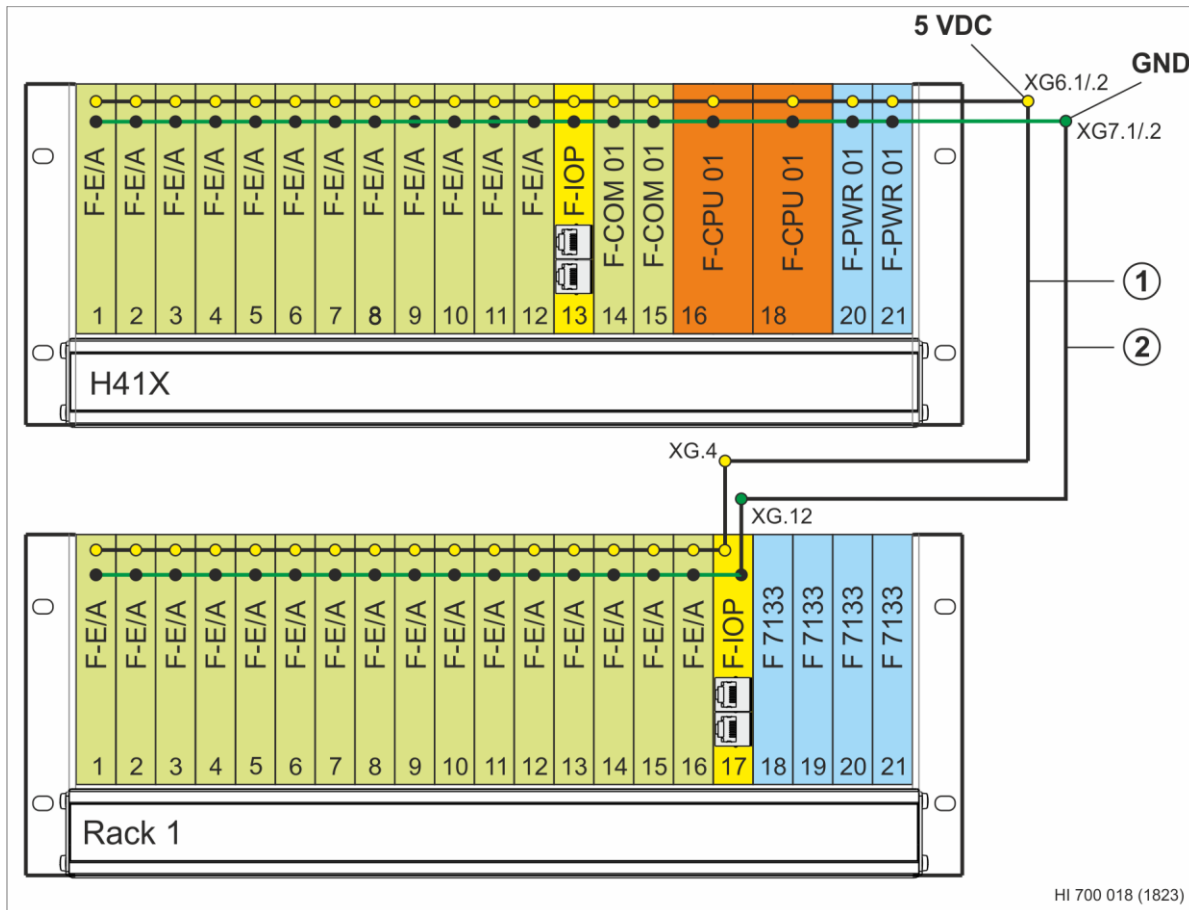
5 VDC
GND
XG6.1/.2
XG7.1/.2

F-E/A F-E/A F-E/A F-E/A F-E/A F-E/A F-E/A F-E/A F-E/A F-E/A F-E/A F-E/A F-IOP F-COM 01 F-COM 01 F-CPU 01 F-CPU 01 F-PWR 01 F-PWR 01

1 2 3 4 5 6 7 8 9 10 11 12 13 14 15 16 18 20 21

H41X

1
2

XG.4
XG.12

F-E/A F-E/A F-E/A F-E/A F-E/A F-E/A F-E/A F-E/A F-E/A F-E/A F-E/A F-E/A F-E/A F-E/A F-E/A F-E/A F-IOP F 7133 F 7133 F 7133 F 7133

1 2 3 4 5 6 7 8 9 10 11 12 13 14 15 16 17 18 19 20 21

Rack 1

HI 700 018 (1823)